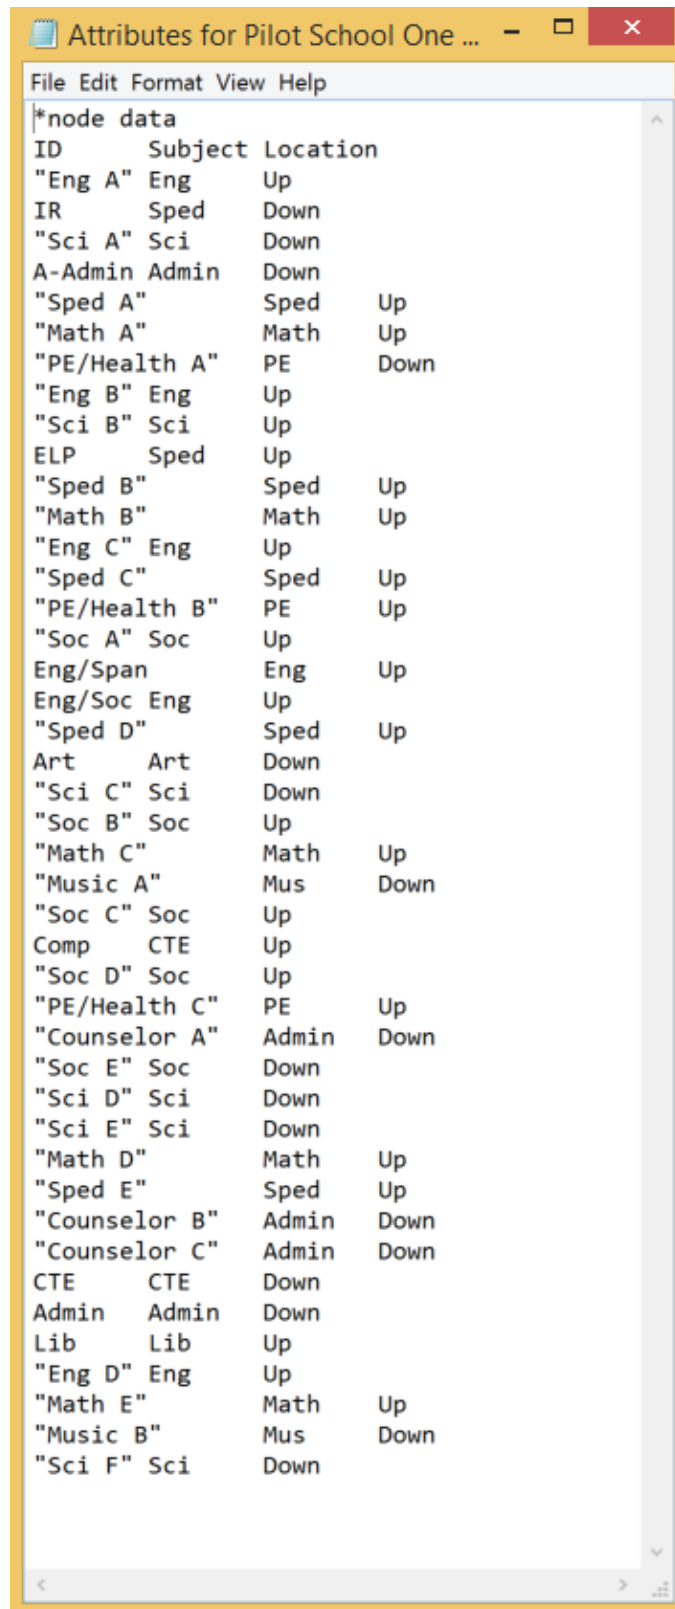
Attributes for Pilot School One ...
File Edit Format View Help
*node data
ID Subject Location
"Eng A" Eng Up
IR Sped Down
"Sci A" Sci Down
A-Admin Admin Down
"Sped A" Sped Up
"Math A" Math Up
"PE/Health A" PE Down
"Eng B" Eng Up
"Sci B" Sci Up
ELP Sped Up
"Sped B" Sped Up
"Math B" Math Up
"Eng C" Eng Up
"Sped C" Sped Up
"PE/Health B" PE Up
"Soc A" Soc Up
Eng/Span Eng Up
Eng/Soc Eng Up
"Sped D" Sped Up
Art Art Down
"Sci C" Sci Down
"Soc B" Soc Up
"Math C" Math Up
"Music A" Mus Down
"Soc C" Soc Up
Comp CTE Up
"Soc D" Soc Up
"PE/Health C" PE Up
"Counselor A" Admin Down
"Soc E" Soc Down
"Sci D" Sci Down
"Sci E" Sci Down
"Math D" Math Up
"Sped E" Sped Up
"Counselor B" Admin Down
"Counselor C" Admin Down
CTE CTE Down
Admin Admin Down
Lib Lib Up
"Eng D" Eng Up
"Math E" Math Up
"Music B" Mus Down
"Sci F" Sci Down